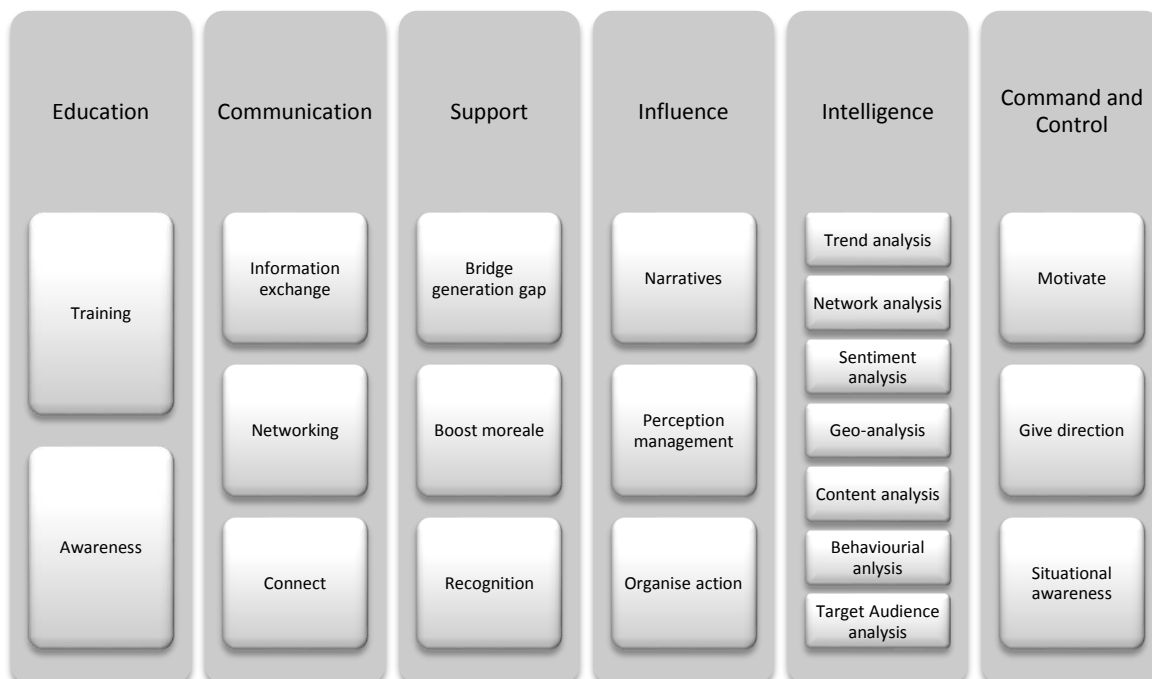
Education

Training

Awareness

Communication

Information exchange

Networking

Connect

Support

Bridge generation gap

Boost moreale

Recognition

Influence

Narratives

Perception management

Organise action

Intelligence

Trend analysis

Network analysis

Sentiment analysis

Geo-analysis

Content analysis

Behaviourial analysis

Target Audience analysis

Command and Control

Motivate

Give direction

Situational awareness